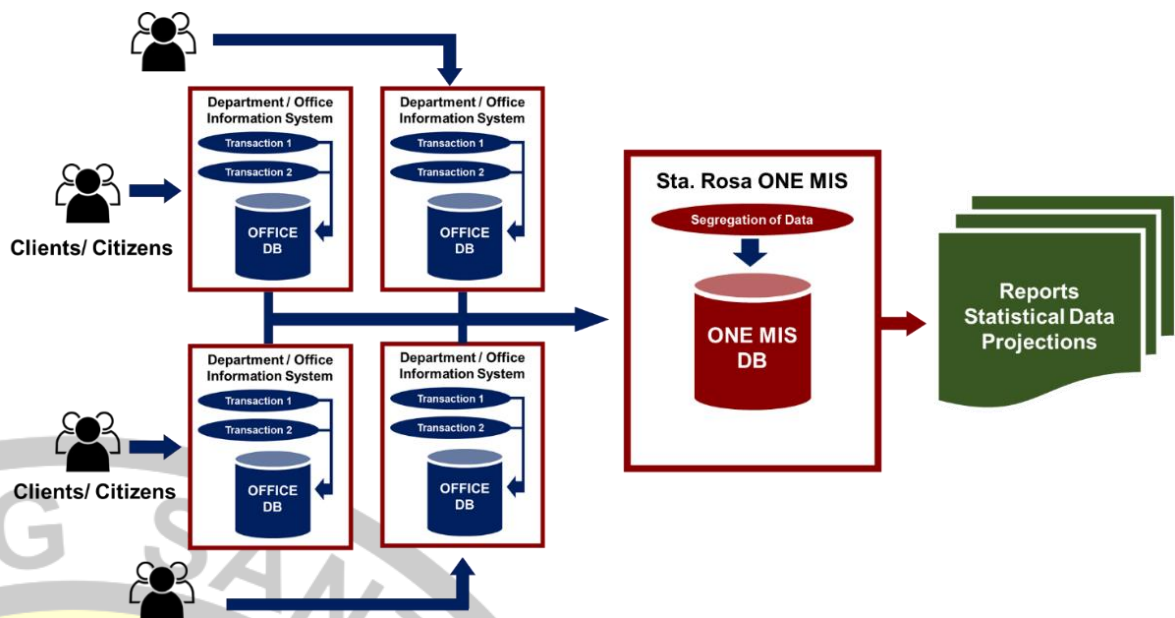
Department / Office Information System
Transaction 1
Transaction 2
OFFICE DB

Department / Office Information System
Transaction 1
Transaction 2
OFFICE DB

Clients/ Citizens

Department / Office Information System
Transaction 1
Transaction 2
OFFICE DB

Department / Office Information System
Transaction 1
Transaction 2
OFFICE DB

Clients/ Citizens

Sta. Rosa ONE MIS
Segregation of Data
ONE MIS DB

Reports
Statistical Data
Projections